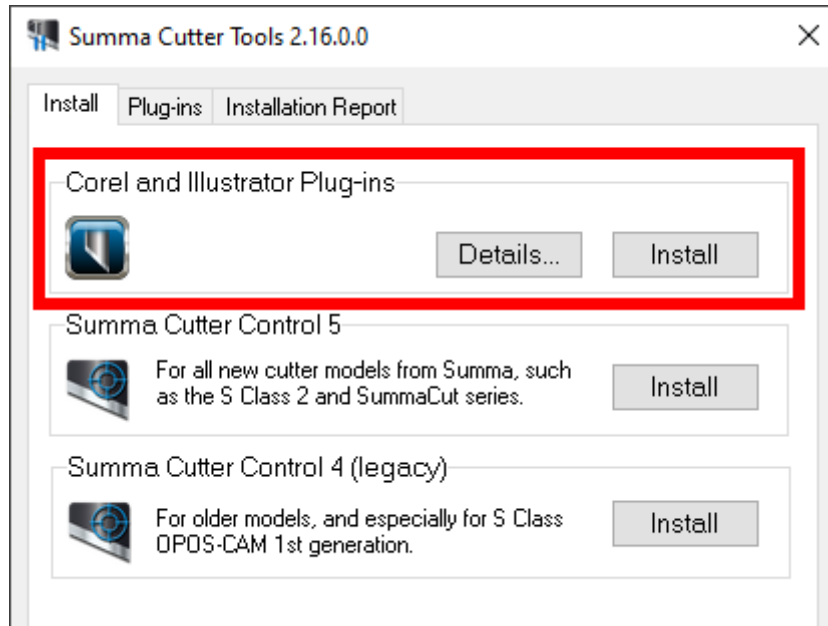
Summa Cutter Tools 2.16.0.0

×

Install | Plug-ins | Installation Report

Corel and Illustrator Plug-ins

Details...

Install

Summa Cutter Control 5

For all new cutter models from Summa, such as the S Class 2 and SummaCut series.

Install

Summa Cutter Control 4 (legacy)

For older models, and especially for S Class OPOS-CAM 1st generation.

Install